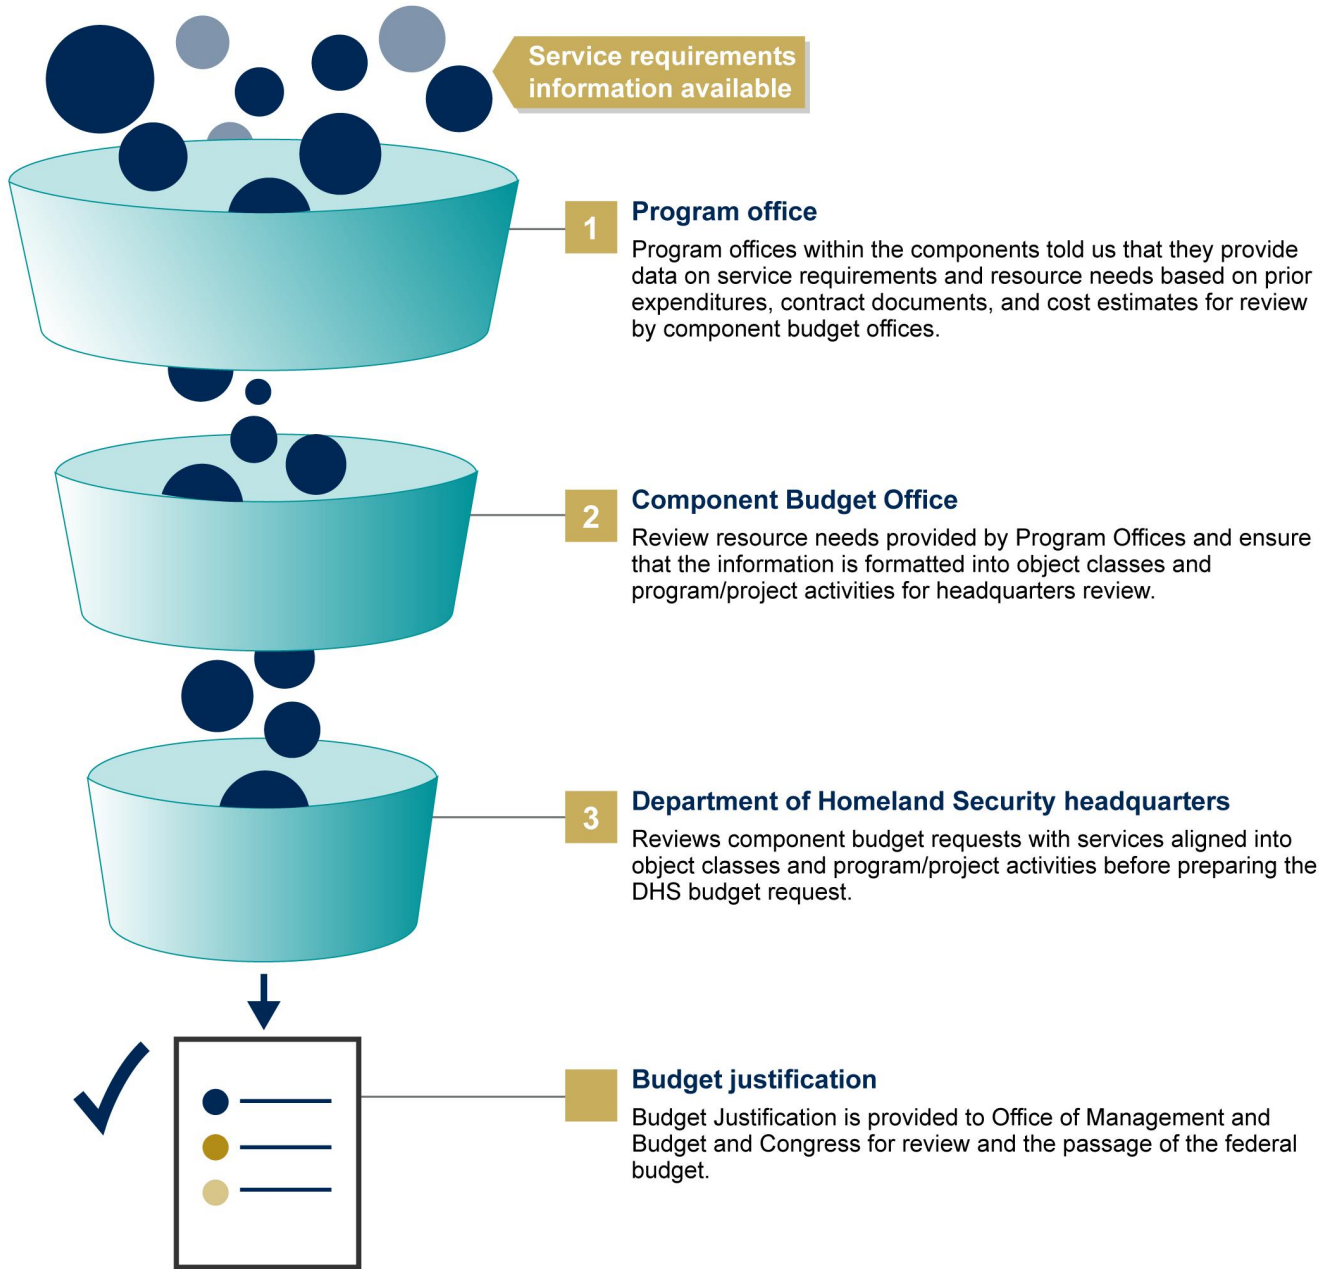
Service requirements information available

1 Program office
Program offices within the components told us that they provide data on service requirements and resource needs based on prior expenditures, contract documents, and cost estimates for review by component budget offices.

2 Component Budget Office
Review resource needs provided by Program Offices and ensure that the information is formatted into object classes and program/project activities for headquarters review.

3 Department of Homeland Security headquarters
Reviews component budget requests with services aligned into object classes and program/project activities before preparing the DHS budget request.

Budget justification
Budget Justification is provided to Office of Management and Budget and Congress for review and the passage of the federal budget.